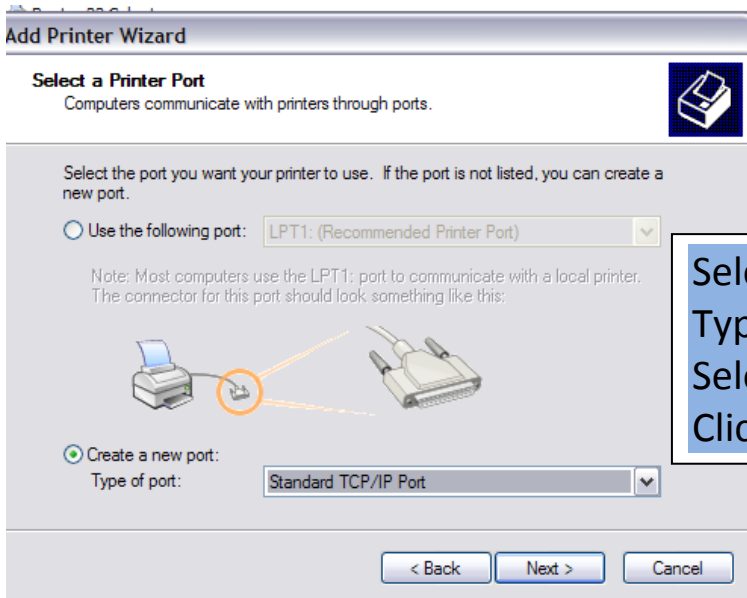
Add Printer Wizard

Select a Printer Port
Computers communicate with printers through ports.

Select the port you want your printer to use. If the port is not listed, you can create a new port.

Use the following port: LPT1: (Recommended Printer Port)

Note: Most computers use the LPT1: port to communicate with a local printer. The connector for this port should look something like this:

Create a new port:
Type of port: Standard TCP/IP Port

< Back Next > Cancel

Sel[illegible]
Typ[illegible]
Sel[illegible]
Cli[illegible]